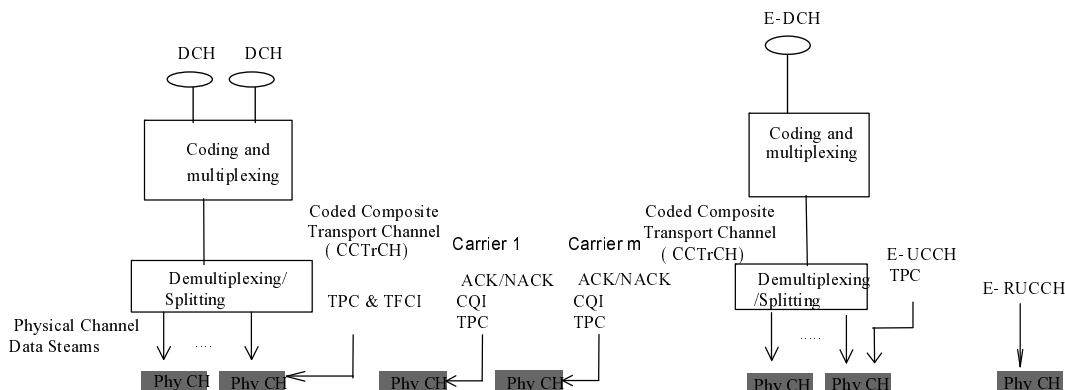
DCH DCH

Coding and multiplexing

Coded Composite Transport Channel ( CCTrCH)

Demultiplexing/ Splitting

TPC & TFCI

Physical Channel Data Steams

....

Phy CH Phy CH

Carrier 1

ACK/NACK CQI TPC

Phy CH

Carrier m

ACK/NACK CQI TPC

Phy CH

E-DCH

Coding and multiplexing

Coded Composite Transport Channel ( CCTrCH)

Demultiplexing /Splitting

E-UCCH TPC

.....

Phy CH Phy CH

E- RUCCH

Phy CH